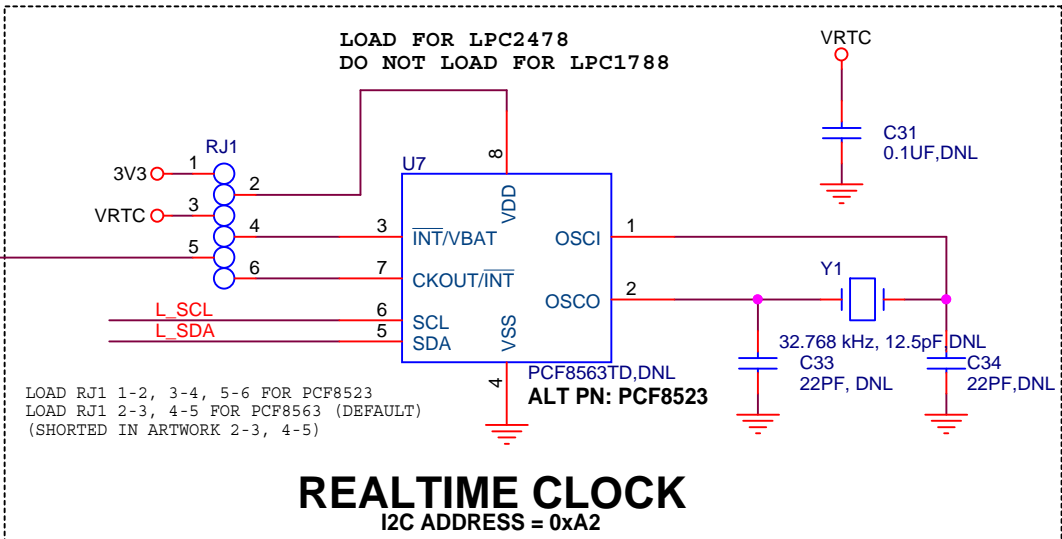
LOAD FOR LPC2478
DO NOT LOAD FOR LPC1788

VRTC

C31
0.1UF,DNL

RJ1
3V3 1
2
VRTC 3
4
5
6

U7
8
VDD
3 $\overline{INT}$/VBAT
7 CKOUT/$\overline{INT}$
OSCI 1
OSCO 2
L_SCL 6 SCL
L_SDA 5 SDA
VSS
4
PCF8563TD,DNL
ALT PN: PCF8523

Y1
32.768 kHz, 12.5pF,DNL
C33
22PF, DNL
C34
22PF,DNL

LOAD RJ1 1-2, 3-4, 5-6 FOR PCF8523
LOAD RJ1 2-3, 4-5 FOR PCF8563 (DEFAULT)
(SHORTED IN ARTWORK 2-3, 4-5)

REALTIME CLOCK
I2C ADDRESS = 0xA2